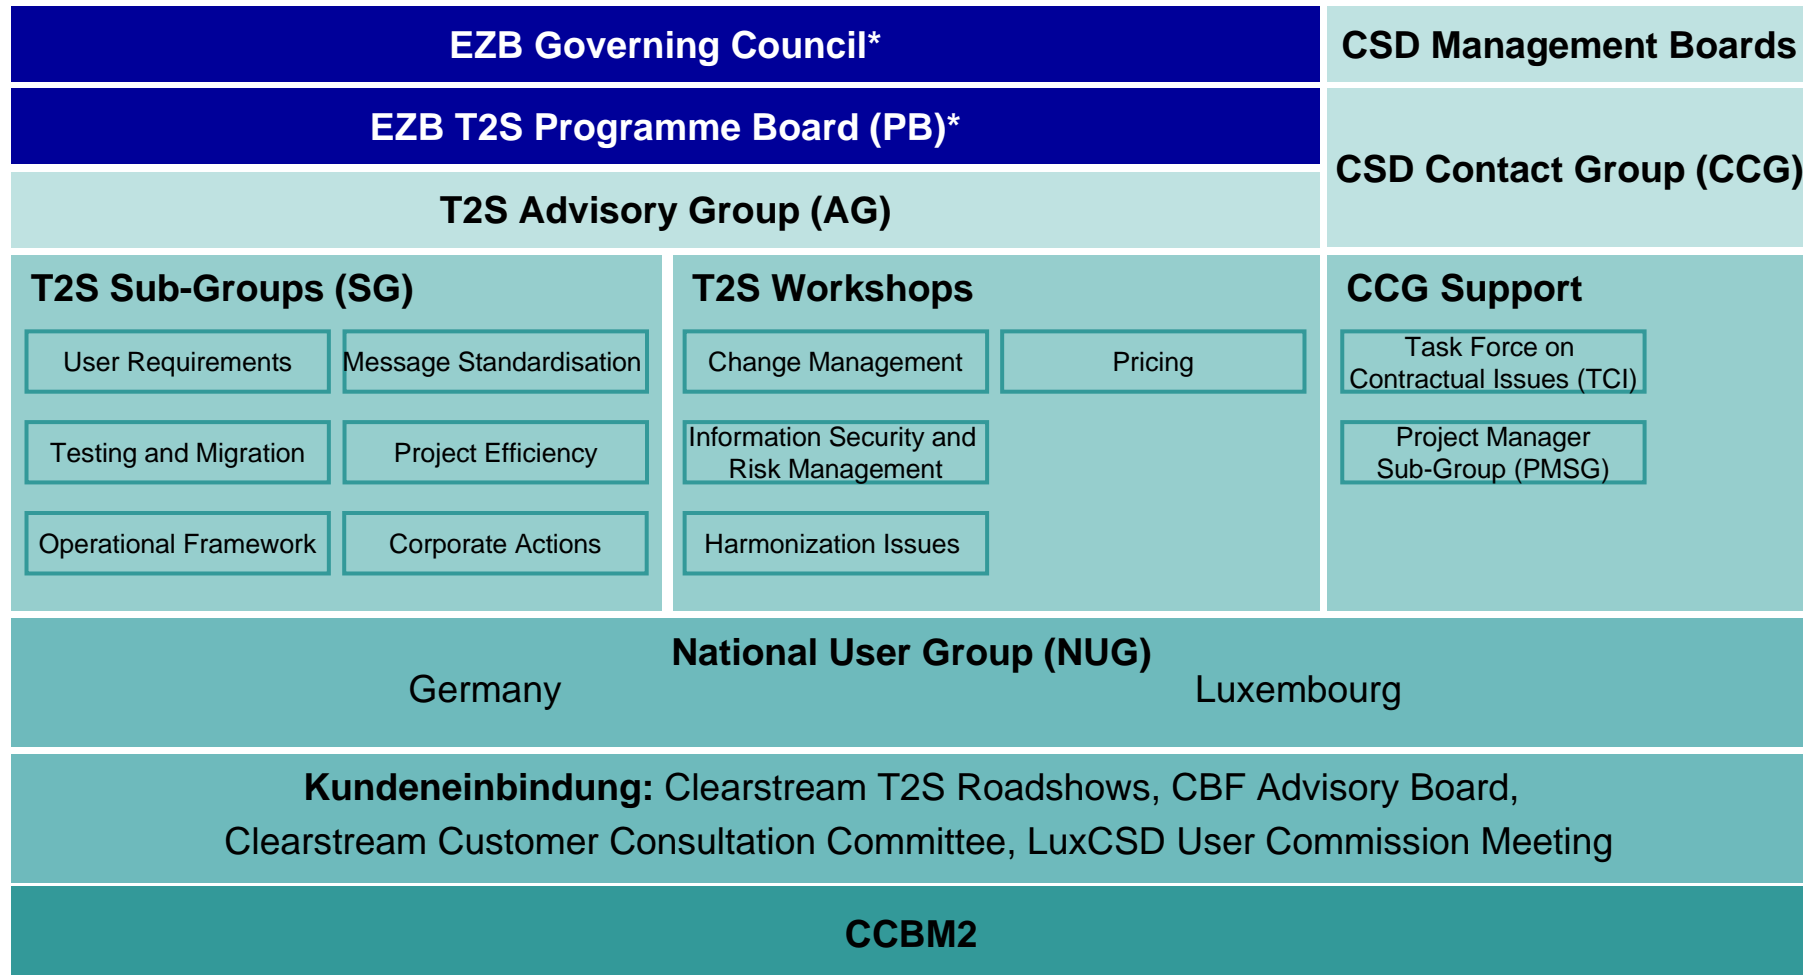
EZB Governing Council*

CSD Management Boards

EZB T2S Programme Board (PB)*

CSD Contact Group (CCG)

T2S Advisory Group (AG)

T2S Sub-Groups (SG)

User Requirements

Message Standardisation

Testing and Migration

Project Efficiency

Operational Framework

Corporate Actions

T2S Workshops

Change Management

Pricing

Information Security and Risk Management

Harmonization Issues

CCG Support

Task Force on Contractual Issues (TCI)

Project Manager Sub-Group (PMSG)

National User Group (NUG)

Germany

Luxembourg

**Kundeneinbindung:** Clearstream T2S Roadshows, CBF Advisory Board, Clearstream Customer Consultation Committee, LuxCSD User Commission Meeting

CCBM2